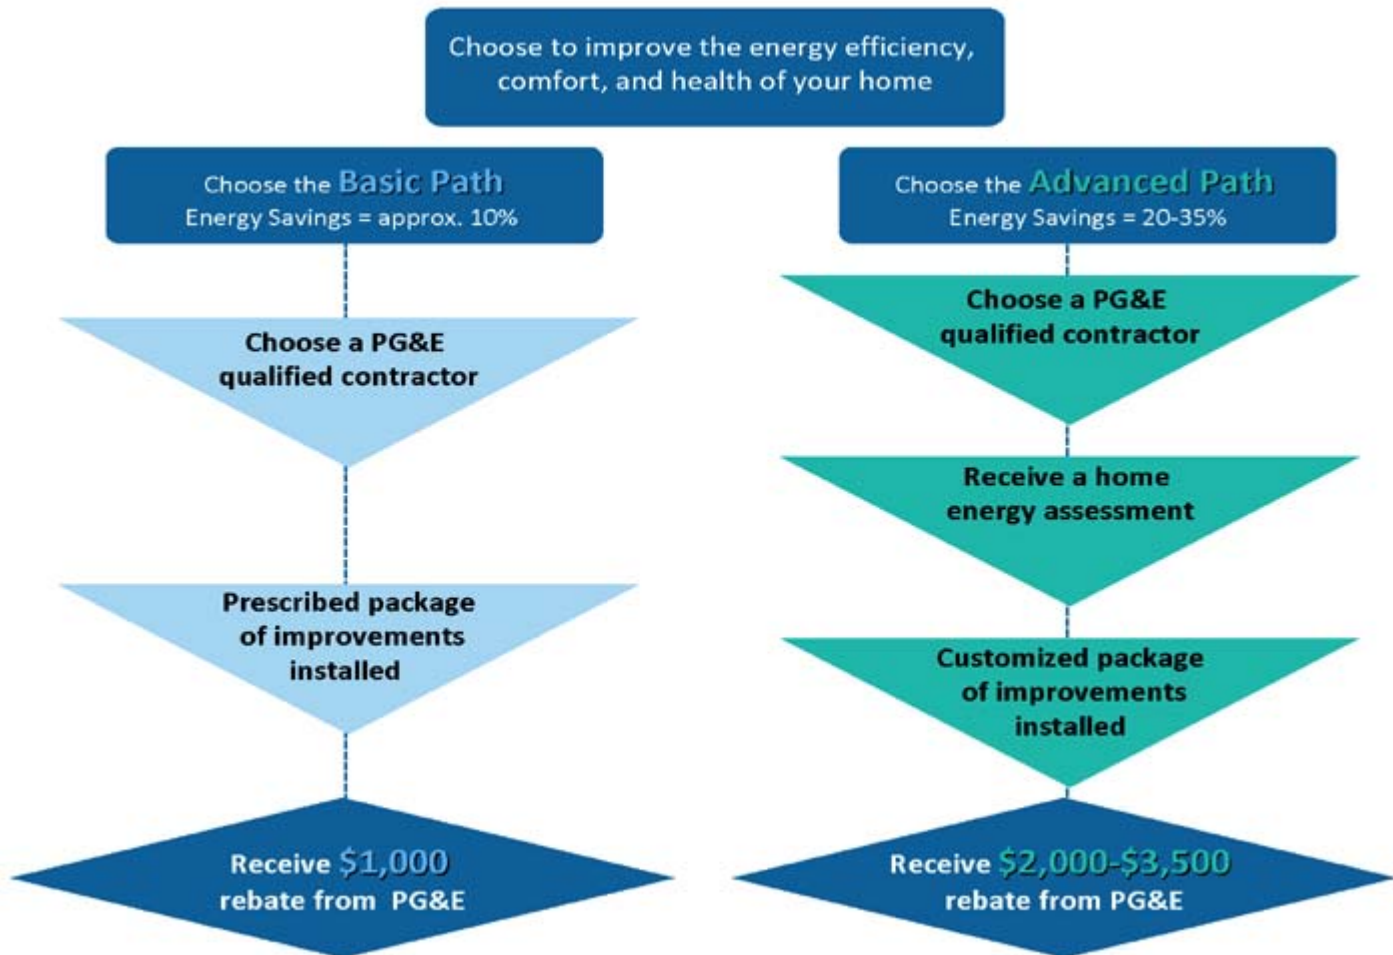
Choose to improve the energy efficiency, comfort, and health of your home

Choose the Basic Path
Energy Savings = approx. 10%

Choose a PG&E qualified contractor

Prescribed package of improvements installed

Receive $1,000 rebate from PG&E

Choose the Advanced Path
Energy Savings = 20-35%

Choose a PG&E qualified contractor

Receive a home energy assessment

Customized package of improvements installed

Receive $2,000-$3,500 rebate from PG&E